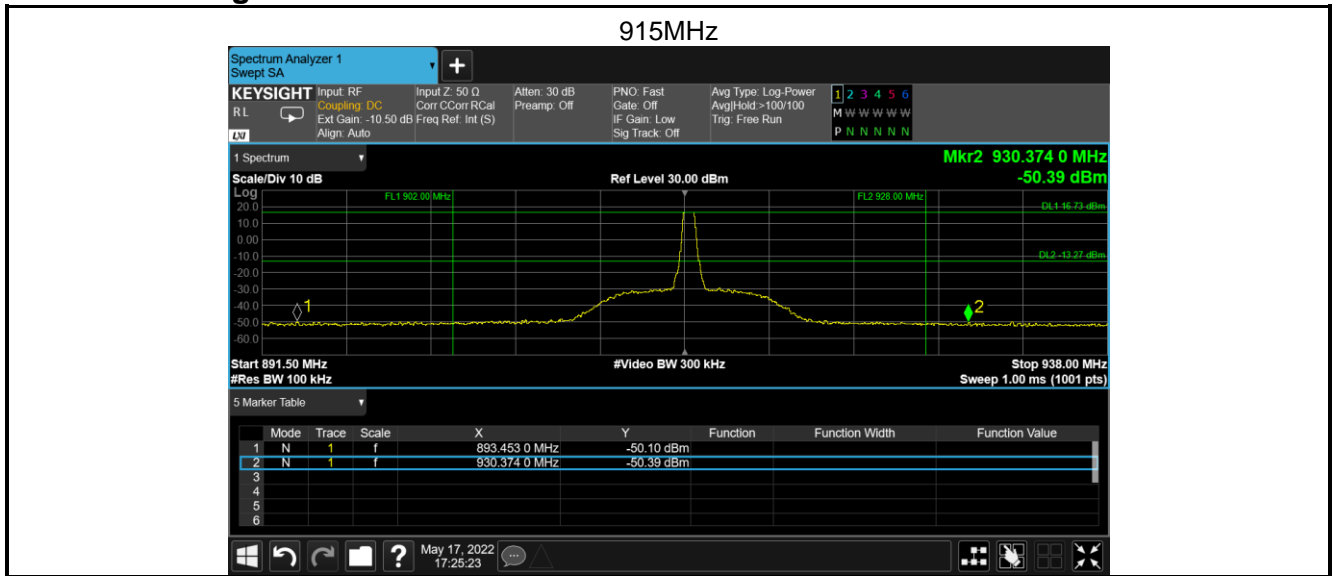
915MHz

Spectrum Analyzer 1
Swept SA

KEYSIGHT Input: RF
RL Coupling: DC
Ext Gain: -10.50 dB
Align: Auto
LXI

Input Z: 50 Ω
Corr CCorr RCal
Freq Ref: Int (S)

Atten: 30 dB
Preamp: Off

PNO: Fast
Gate: Off
IF Gain: Low
Sig Track: Off

Avg Type: Log-Power
Avg|Hold:>100/100
Trig: Free Run

1 2 3 4 5 6
M W W W W W
P N N N N N

1 Spectrum

Mkr2 930.374 0 MHz
-50.39 dBm

Scale/Div 10 dB
Ref Level 30.00 dBm

Log
20.0
10.0
0.00
-10.0
-20.0
-30.0
-40.0
-50.0
-60.0

FL1 902.00 MHz
FL2 928.00 MHz
DL1 16.73 dBm
DL2 -13.27 dBm

1
2

Start 891.50 MHz
#Res BW 100 kHz
#Video BW 300 kHz
Stop 938.00 MHz
Sweep 1.00 ms (1001 pts)

5 Marker Table

| | Mode | Trace | Scale | X | Y | Function | Function Width | Function Value |
|---|---|---|---|---|---|---|---|---|
| 1 | N | 1 | f | 893.453 0 MHz | -50.10 dBm | | | |
| 2 | N | 1 | f | 930.374 0 MHz | -50.39 dBm | | | |
| 3 | | | | | | | | |
| 4 | | | | | | | | |
| 5 | | | | | | | | |
| 6 | | | | | | | | |

May 17, 2022
17:25:23